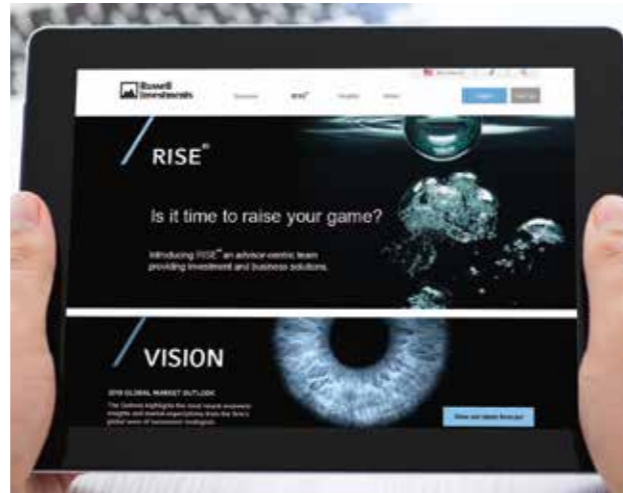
Russell Investments

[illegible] RISE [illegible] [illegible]

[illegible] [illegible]

RISE®

Is it time to raise your game?

Introducing RISE℠ an advice-centric team providing investment and business solutions.

VISION

2016 GLOBAL MARKET OUTLOOK

The Outlook highlights the most recent economic insights and market expectations from the firm's global team of investment strategists.

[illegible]